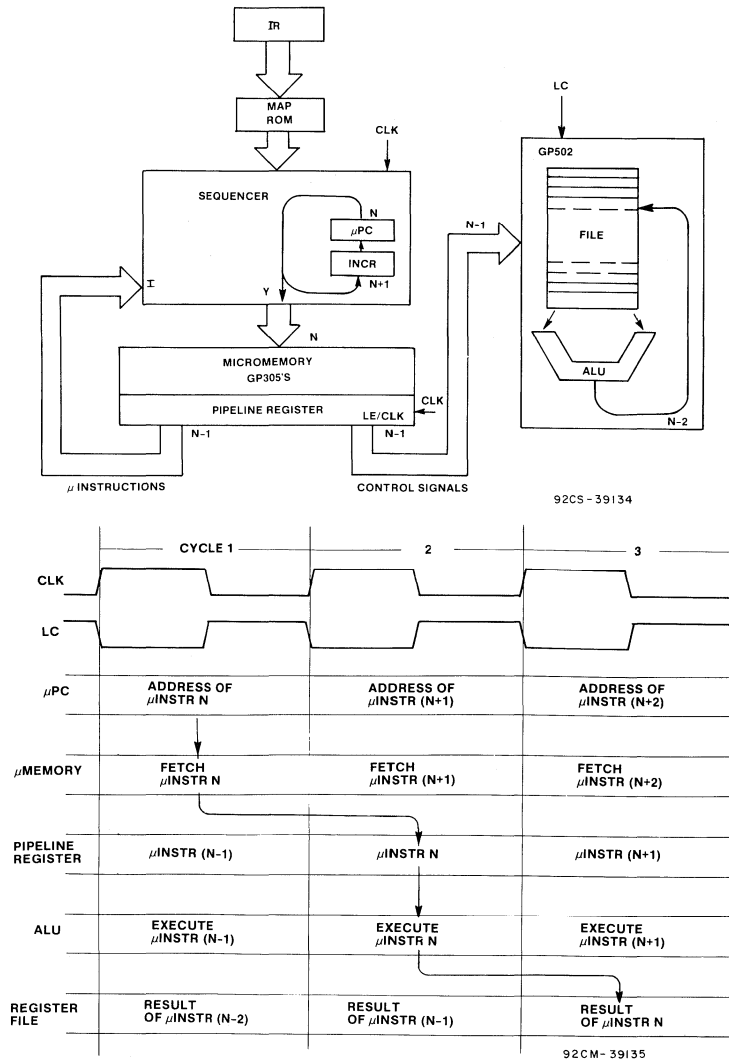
IR

MAP ROM

CLK

SEQUENCER

N

$\mu$PC

INCR

N+1

I

Y

N

MICROMEMORY GP305'S

PIPELINE REGISTER

CLK

LE/CLK

N-1

N-1

$\mu$ INSTRUCTIONS

CONTROL SIGNALS

N-1

LC

GP502

FILE

ALU

N-2

92CS-39134

CYCLE 1

2

3

CLK

LC

$\mu$PC

ADDRESS OF $\mu$INSTR N

ADDRESS OF $\mu$INSTR (N+1)

ADDRESS OF $\mu$INSTR (N+2)

$\mu$MEMORY

FETCH $\mu$INSTR N

FETCH $\mu$INSTR (N+1)

FETCH $\mu$INSTR (N+2)

PIPELINE REGISTER

$\mu$INSTR (N-1)

$\mu$INSTR N

$\mu$INSTR (N+1)

ALU

EXECUTE $\mu$INSTR (N-1)

EXECUTE $\mu$INSTR N

EXECUTE $\mu$INSTR (N+1)

REGISTER FILE

RESULT OF $\mu$INSTR (N-2)

RESULT OF $\mu$INSTR (N-1)

RESULT OF $\mu$INSTR N

92CM-39135